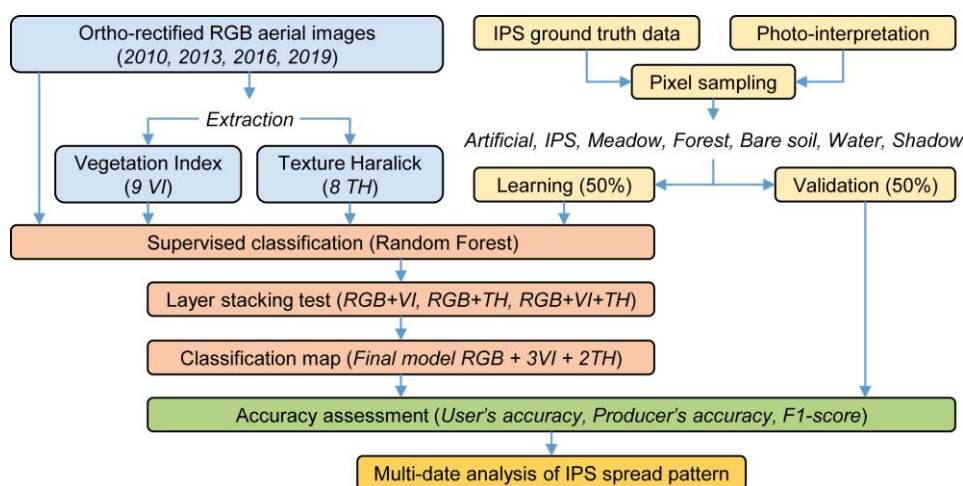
Ortho-rectified RGB aerial images
(2010, 2013, 2016, 2019)

IPS ground truth data

Photo-interpretation

Pixel sampling

Extraction

Artificial, IPS, Meadow, Forest, Bare soil, Water, Shadow

Vegetation Index
(9 VI)

Texture Haralick
(8 TH)

Learning (50%)

Validation (50%)

Supervised classification (Random Forest)

Layer stacking test (RGB+VI, RGB+TH, RGB+VI+TH)

Classification map (Final model RGB + 3VI + 2TH)

Accuracy assessment (User's accuracy, Producer's accuracy, F1-score)

Multi-date analysis of IPS spread pattern